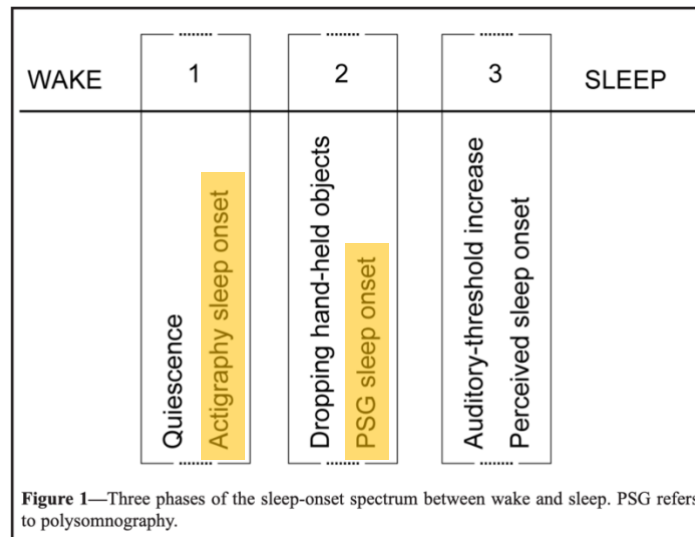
WAKE | 1 | 2 | 3 | SLEEP

Quiescence
Actigraphy sleep onset

Dropping hand-held objects
PSG sleep onset

Auditory-threshold increase
Perceived sleep onset

**Figure 1**—Three phases of the sleep-onset spectrum between wake and sleep. PSG refers to polysomnography.